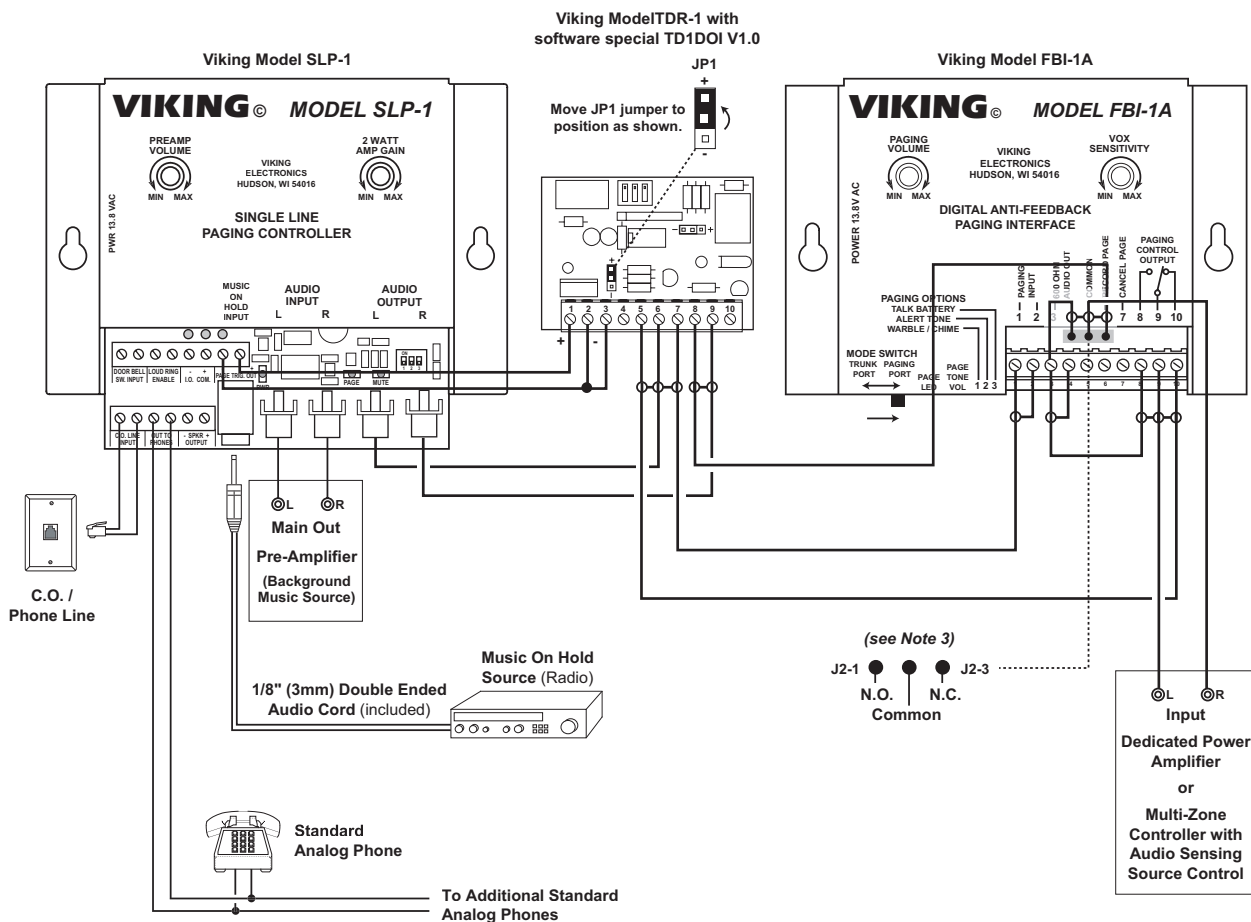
Viking Model SLP-1

Viking ModelTDR-1 with software special TD1DOI V1.0

Viking Model FBI-1A

JP1
+
-

Move JP1 jumper to position as shown.

VIKING© MODEL SLP-1

PREAMP VOLUME
MIN MAX

VIKING ELECTRONICS HUDSON, WI 54016

2 WATT AMP GAIN
MIN MAX

PWR 13.8 VAC

SINGLE LINE PAGING CONTROLLER

MUSIC ON HOLD INPUT

AUDIO INPUT
L R

AUDIO OUTPUT
L R

DOOR BELL SW. INPUT
LOUD RING ENABLE
- + I.O. COM.
PAGE TRIG. OUT
GND
PAGE
MUTE

C.O. LINE INPUT
OUT TO PHONES
- SPKR + OUTPUT

1 2 3 4 5 6 7 8 9 10
+ -

VIKING© MODEL FBI-1A

PAGING VOLUME
MIN MAX

VIKING ELECTRONICS HUDSON, WI 54016

VOX SENSITIVITY
MIN MAX

POWER 13.8V AC

DIGITAL ANTI-FEEDBACK PAGING INTERFACE

PAGING INPUT
600 OHM AUDIO OUT
COMMON
RECORD PAGE
CANCEL PAGE
PAGING CONTROL OUTPUT

PAGING OPTIONS
TALK BATTERY
ALERT TONE
WARBLE / CHIME

1 2 3 4 5 6 7 8 9 10

MODE SWITCH
TRUNK PORT
PAGING PORT

PAGE LED
PAGE TONE VOL
1 2 3

C.O. / Phone Line

L R
Main Out
Pre-Amplifier
(Background Music Source)

(see Note 3)
J2-1 J2-3
N.O. N.C.
Common

Music On Hold Source (Radio)

1/8" (3mm) Double Ended Audio Cord (included)

L R
Input
Dedicated Power Amplifier
or
Multi-Zone Controller with Audio Sensing Source Control

Standard Analog Phone

To Additional Standard Analog Phones